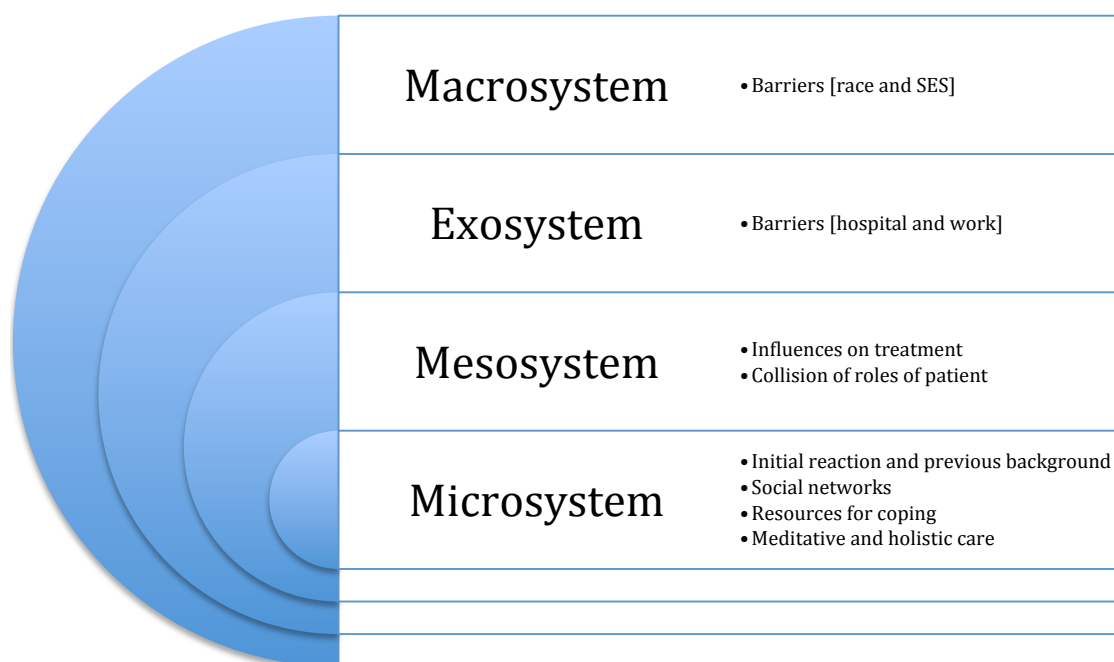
Macrosystem
• Barriers [race and SES]

Exosystem
• Barriers [hospital and work]

Mesosystem
• Influences on treatment
• Collision of roles of patient

Microsystem
• Initial reaction and previous background
• Social networks
• Resources for coping
• Meditative and holistic care